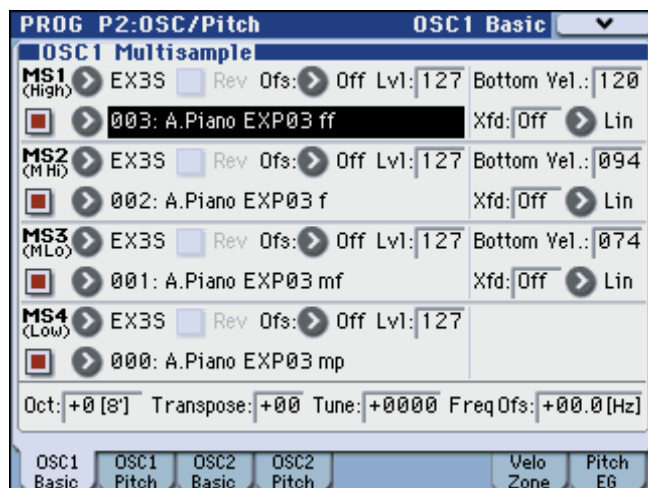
PROG P2:OSC/Pitch OSC1 Basic

OSC1 Multisample

MS1 (High) EX3S Rev Ofs: Off Lvl: 127 Bottom Vel.: 120

003: A.Piano EXP03 ff Xfd: Off Lin

MS2 (M Hi) EX3S Rev Ofs: Off Lvl: 127 Bottom Vel.: 094

002: A.Piano EXP03 f Xfd: Off Lin

MS3 (MLo) EX3S Rev Ofs: Off Lvl: 127 Bottom Vel.: 074

001: A.Piano EXP03 mf Xfd: Off Lin

MS4 (Low) EX3S Rev Ofs: Off Lvl: 127

000: A.Piano EXP03 mp

Oct: +0 [8'] Transpose: +00 Tune: +0000 Freq Ofs: +00.0 [Hz]

OSC1 Basic | OSC1 Pitch | OSC2 Basic | OSC2 Pitch | Velo Zone | Pitch EG